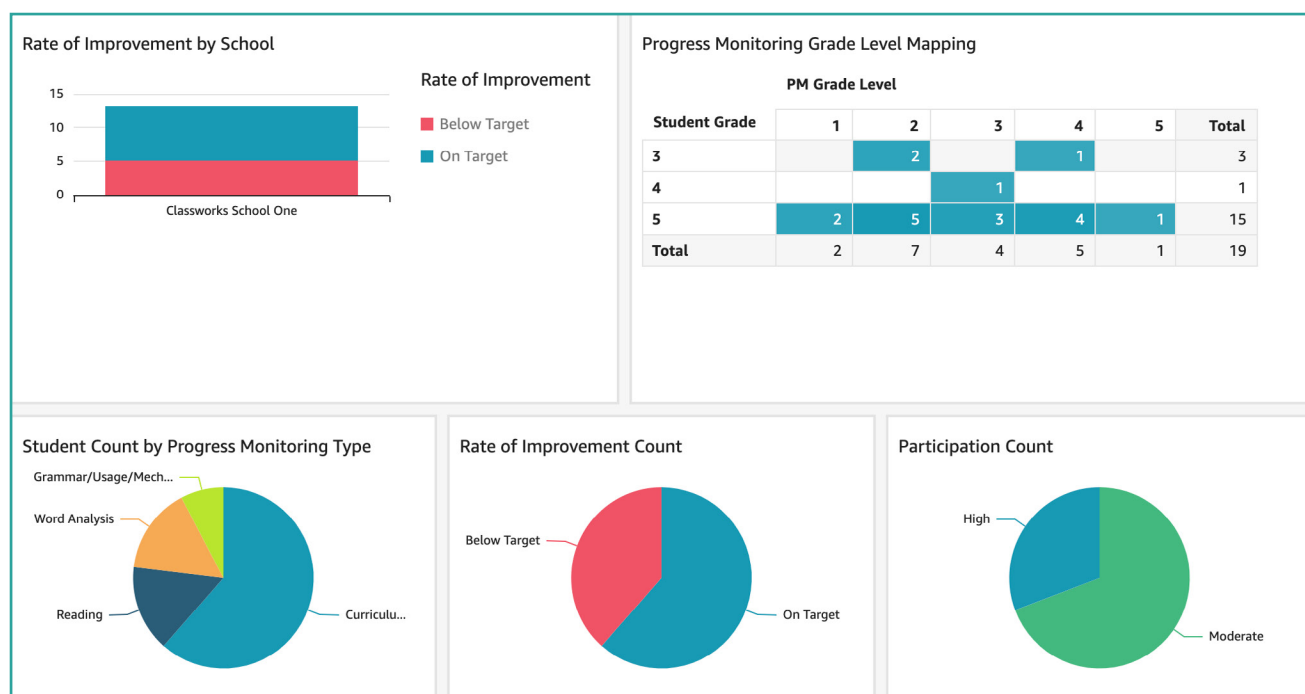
Rate of Improvement by School

15
10
5
0

Classworks School One

Rate of Improvement
Below Target
On Target

Progress Monitoring Grade Level Mapping

PM Grade Level

| Student Grade | 1 | 2 | 3 | 4 | 5 | Total |
|---|---|---|---|---|---|---|
| 3 | | 2 | | 1 | | 3 |
| 4 | | | 1 | | | 1 |
| 5 | 2 | 5 | 3 | 4 | 1 | 15 |
| Total | 2 | 7 | 4 | 5 | 1 | 19 |

Student Count by Progress Monitoring Type

Grammar/Usage/Mech...
Word Analysis
Reading
Curriculu...

Rate of Improvement Count

Below Target
On Target

Participation Count

High
Moderate